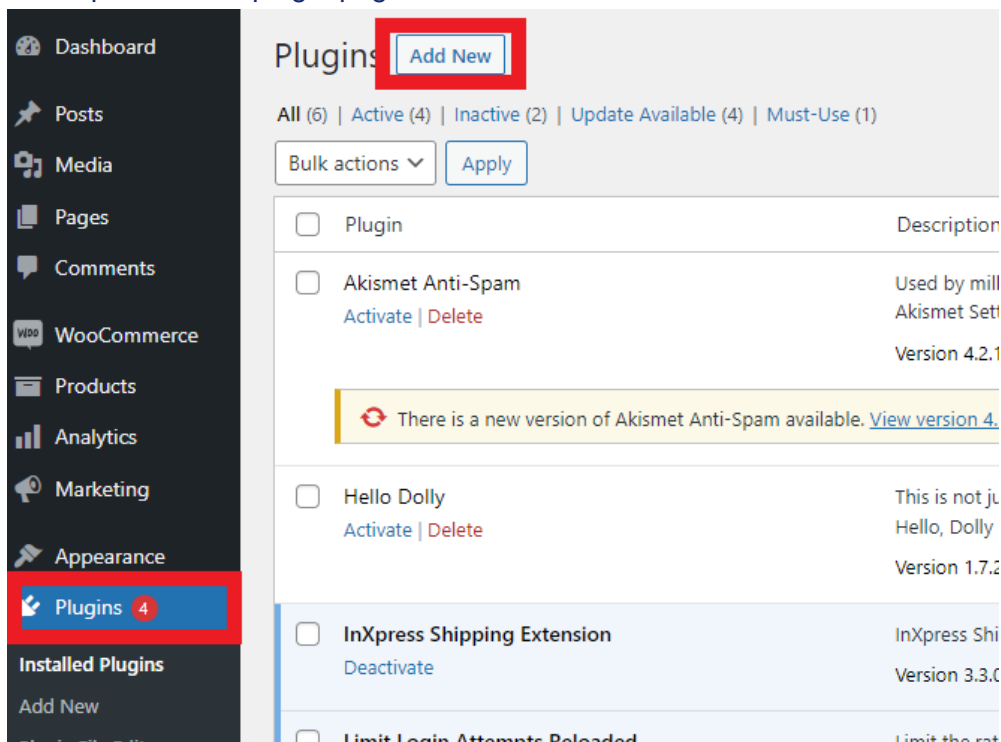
Dashboard

Posts

Media

Pages

Comments

WooCommerce

Products

Analytics

Marketing

Appearance

Plugins 4

Installed Plugins

Add New

Plugins Add New

All (6) | Active (4) | Inactive (2) | Update Available (4) | Must-Use (1)

Bulk actions Apply

Plugin

Description

Akismet Anti-Spam

Activate | Delete

Used by mill

Akismet Sett

Version 4.2.1

There is a new version of Akismet Anti-Spam available. View version 4.

Hello Dolly

Activate | Delete

This is not ju

Hello, Dolly

Version 1.7.2

InXpress Shipping Extension

Deactivate

InXpress Shi

Version 3.3.0

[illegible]